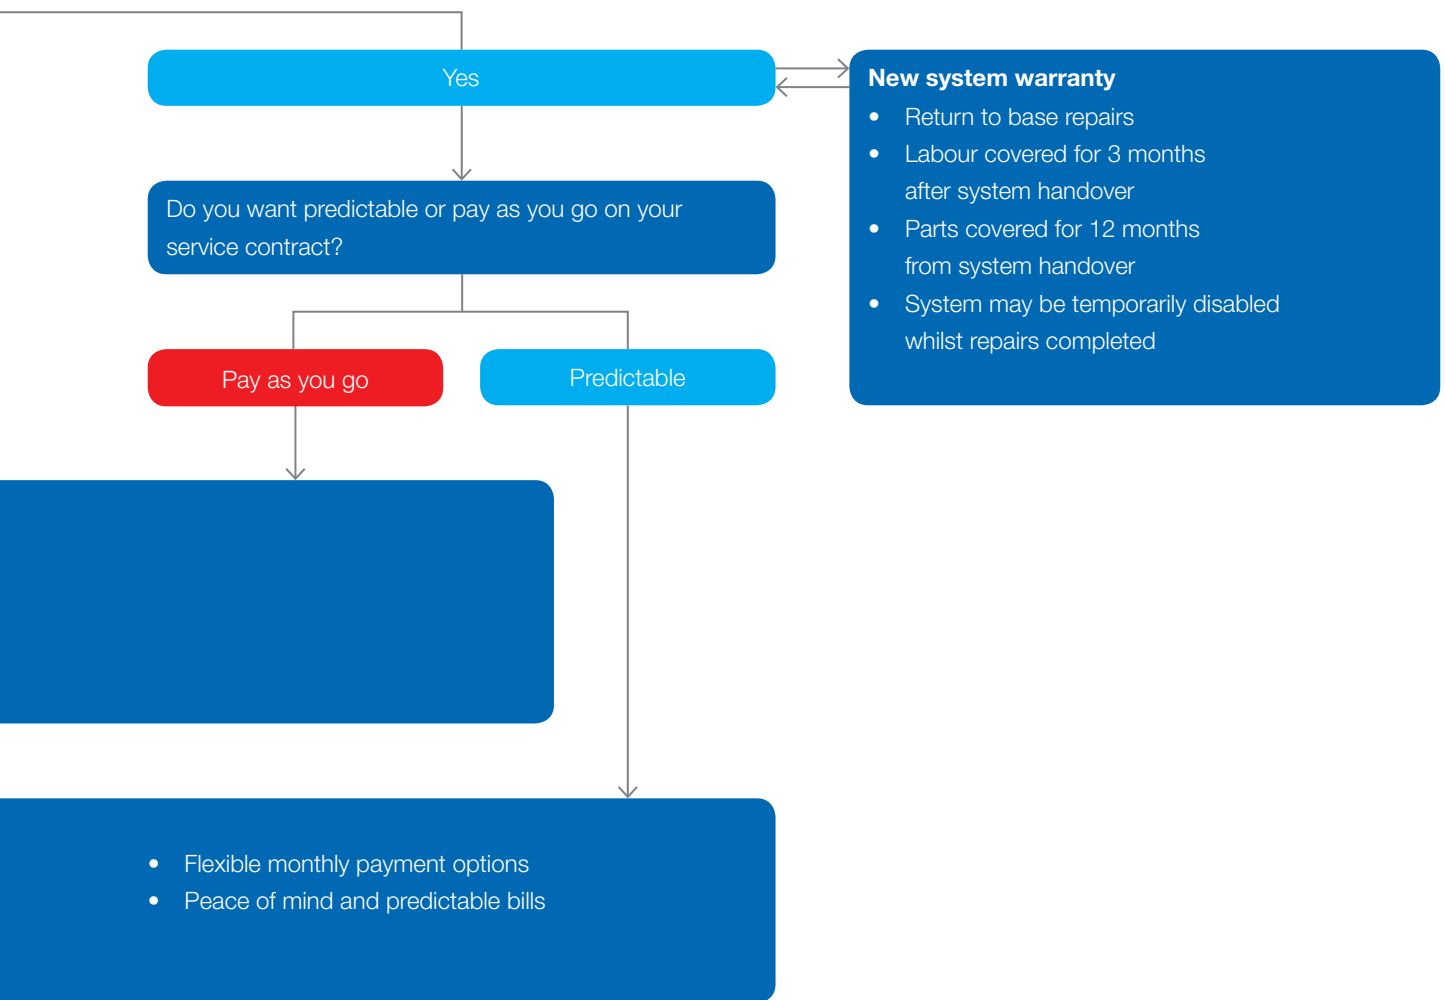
Yes

New system warranty
- Return to base repairs
- Labour covered for 3 months after system handover
- Parts covered for 12 months from system handover
- System may be temporarily disabled whilst repairs completed

Do you want predictable or pay as you go on your service contract?

Pay as you go

Predictable

- Flexible monthly payment options
- Peace of mind and predictable bills